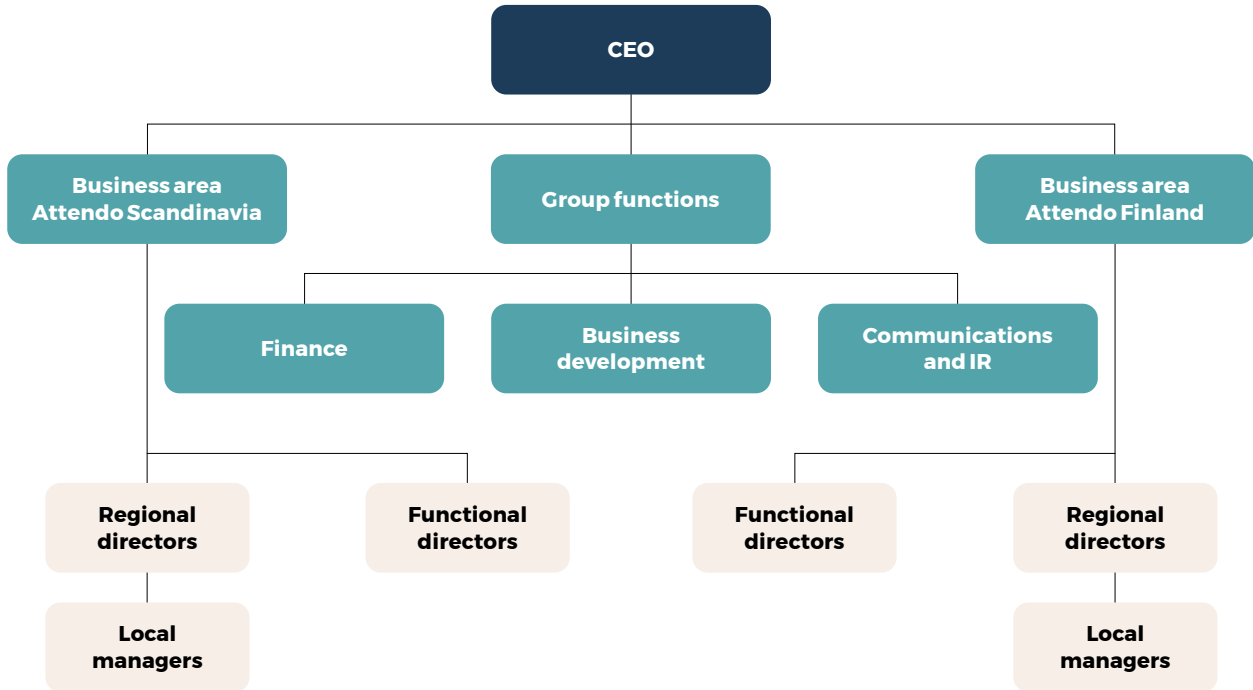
CEO

Business area Attendo Scandinavia

Group functions

Business area Attendo Finland

Finance

Business development

Communications and IR

Regional directors

Functional directors

Functional directors

Regional directors

Local managers

Local managers